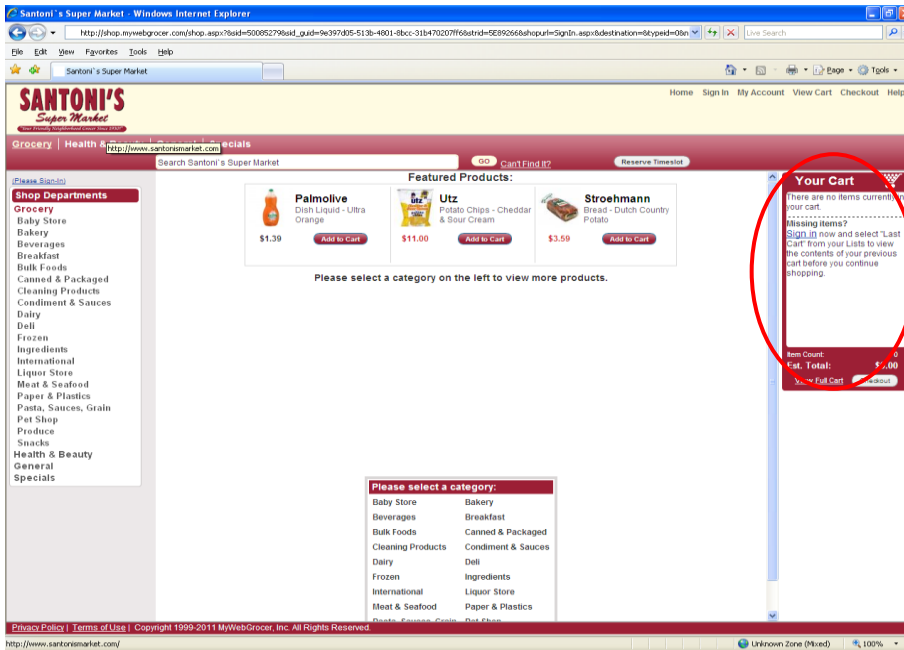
Santoni`s Super Market - Windows Internet Explorer

http://shop.mywebgrocer.com/shop.aspx?sid=50085279&sid_guid=9e397d05-513b-4801-8bcc-31b470207ff6&strid=5E89266&shopurl=SignIn.aspx&destination=&typeid=0&n

Live Search

File Edit View Favorites Tools Help

Santoni`s Super Market

Page Tools

SANTONI'S Super Market

"Your Friendly Neighborhood Grocer Since 1930"

Home Sign In My Account View Cart Checkout Help

Grocery | Health & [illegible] | General | Specials

http://www.santonismarket.com

Search Santoni`s Super Market GO Can't Find It? Reserve Timeslot

(Please Sign-In)

Shop Departments
Grocery
Baby Store
Bakery
Beverages
Breakfast
Bulk Foods
Canned & Packaged
Cleaning Products
Condiment & Sauces
Dairy
Deli
Frozen
Ingredients
International
Liquor Store
Meat & Seafood
Paper & Plastics
Pasta, Sauces, Grain
Pet Shop
Produce
Snacks
Health & Beauty
General
Specials

Featured Products:

Palmolive
Dish Liquid - Ultra Orange
$1.39 Add to Cart

Utz
Potato Chips - Cheddar & Sour Cream
$11.00 Add to Cart

Stroehmann
Bread - Dutch Country Potato
$3.59 Add to Cart

Please select a category on the left to view more products.

Your Cart
There are no items currently in your cart.

Missing items?
Sign in now and select "Last Cart" from your Lists to view the contents of your previous cart before you continue shopping.

Item Count: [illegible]0
Est. Total: $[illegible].00
View Full Cart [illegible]heckout

Please select a category:
| | |
|---|---|
| Baby Store | Bakery |
| Beverages | Breakfast |
| Bulk Foods | Canned & Packaged |
| Cleaning Products | Condiment & Sauces |
| Dairy | Deli |
| Frozen | Ingredients |
| International | Liquor Store |
| Meat & Seafood | Paper & Plastics |
| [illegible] | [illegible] |

Privacy Policy | Terms of Use | Copyright 1999-2011 MyWebGrocer, Inc. All Rights Reserved.

http://www.santonismarket.com/

Unknown Zone (Mixed) 100%